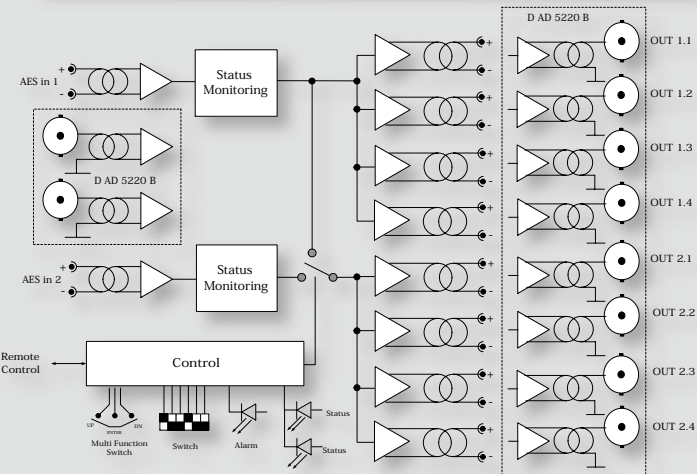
AES in 1
+
-
Status Monitoring
D AD 5220 B
AES in 2
+
-
Status Monitoring
Remote Control
Control
UP
DN
Multi Function Switch
Switch
Alarm
Status
Status
+
-
+
-
+
-
+
-
+
-
+
-
+
-
+
-
D AD 5220 B
OUT 1.1
OUT 1.2
OUT 1.3
OUT 1.4
OUT 2.1
OUT 2.2
OUT 2.3
OUT 2.4